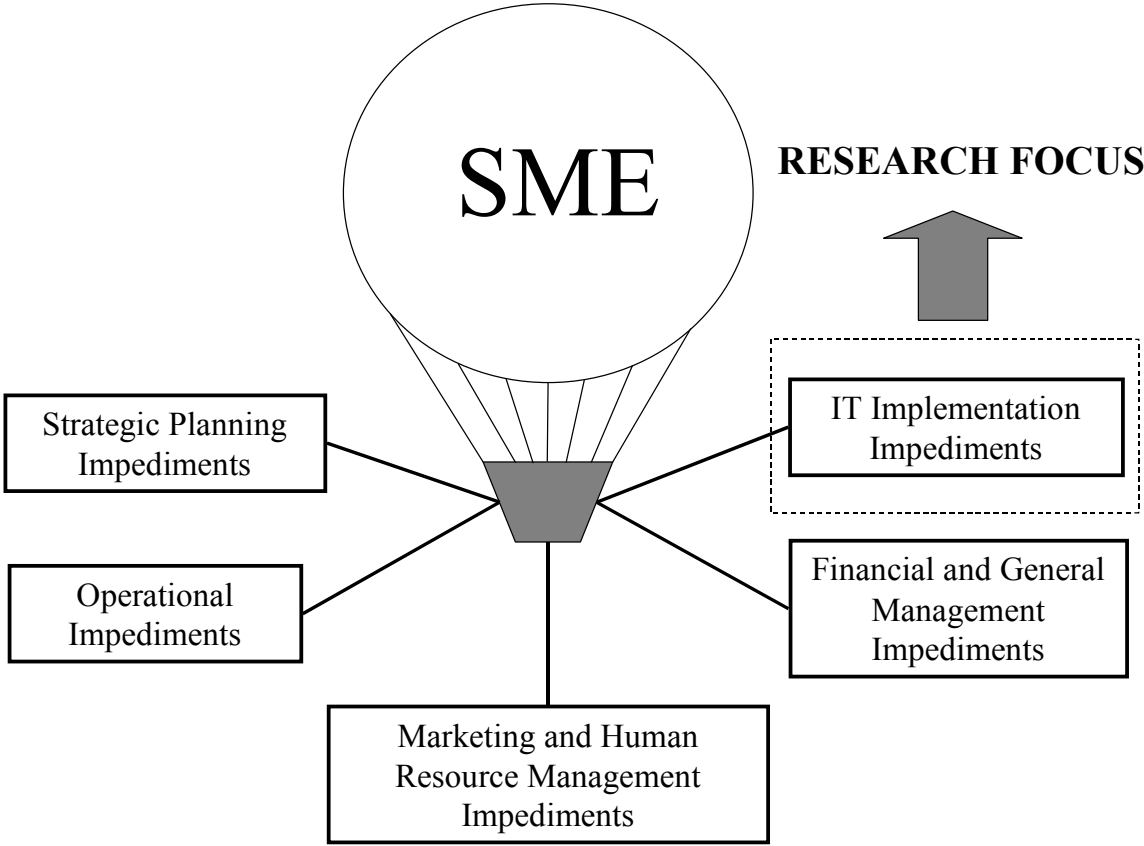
SME

RESEARCH FOCUS

Strategic Planning Impediments

IT Implementation Impediments

Operational Impediments

Financial and General Management Impediments

Marketing and Human Resource Management Impediments